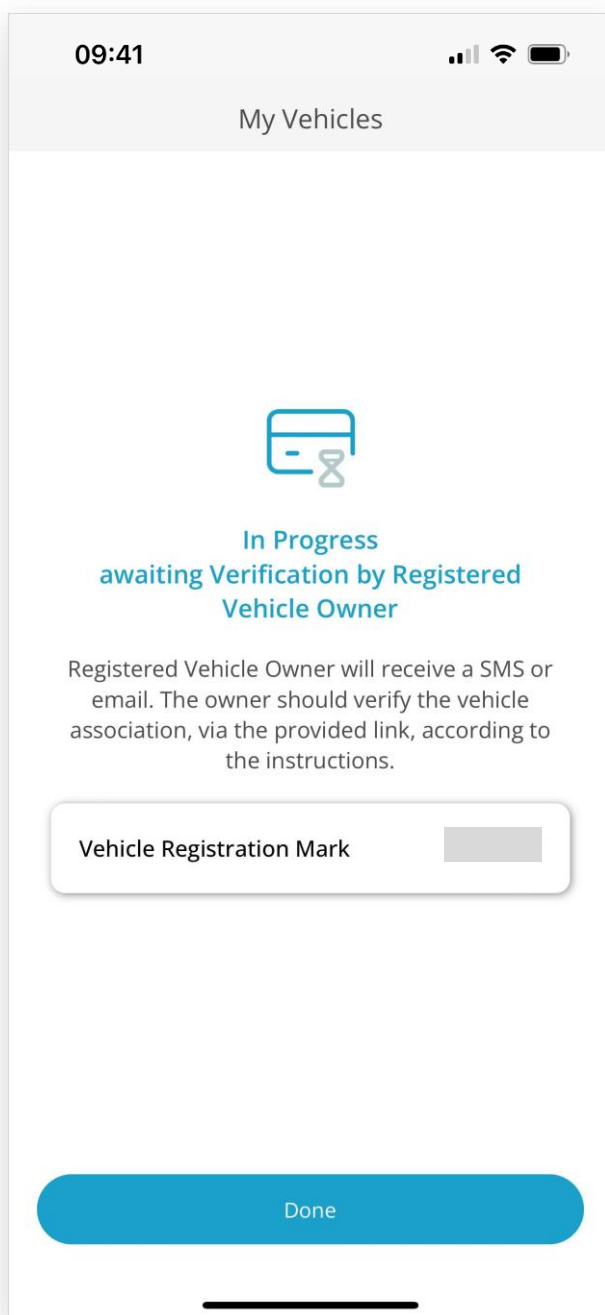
09:41

My Vehicles

In Progress
awaiting Verification by Registered Vehicle Owner

Registered Vehicle Owner will receive a SMS or email. The owner should verify the vehicle association, via the provided link, according to the instructions.

Vehicle Registration Mark

Done